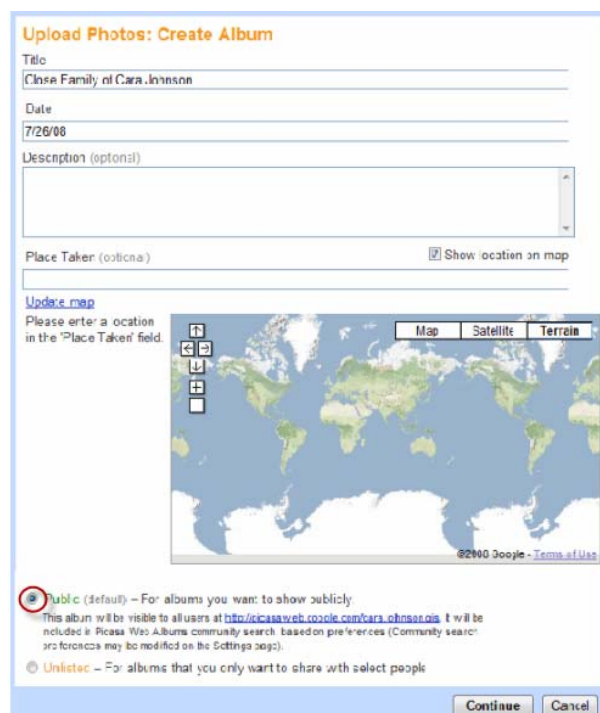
Upload Photos: Create Album

Title

Close Family of Cara Johnson

Date

7/26/08

Description (optional)

Place Taken (optional)

Show location on map

Update map

Please enter a location in the 'Place Taken' field.

Map Satellite Terrain

$\uparrow$

$\leftarrow$ $\rightarrow$

$\downarrow$

+

©2008 Google - Terms of Use

Public (default) – For albums you want to show publicly

This album will be visible to all users at http://picasaweb.google.com/cara.johnson.gis. It will be included in Picasa Web Albums community search based on preferences (Community search preferences may be modified on the Settings page).

Unlisted – For albums that you only want to share with select people

Continue Cancel